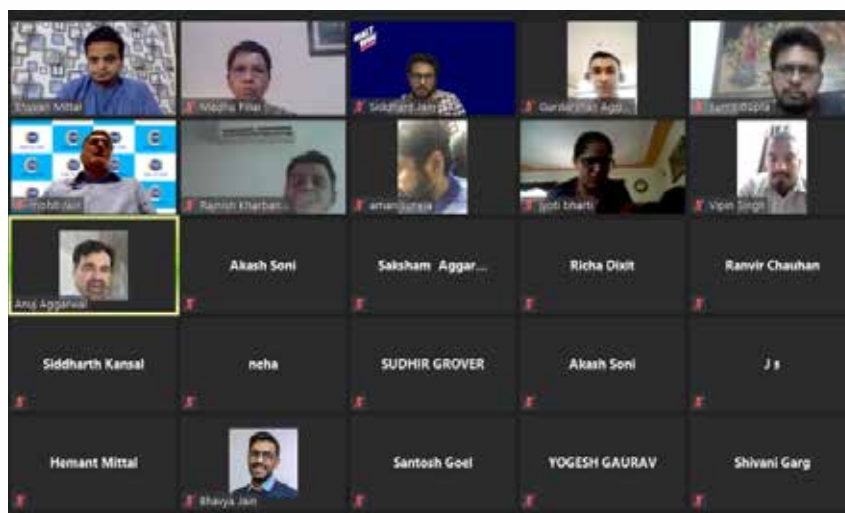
Shivam Mittal
Medha Pillai
Siddhant Jain
Gurdarshan Agg...
Sumit Bapna
Mohit Jain
Ramish Kharban...
aman juneja
Jyoti bharti
Vipin Singh
Anuj Aggarwal
Akash Soni
Saksham Aggar...
Richa Dixit
Ranvir Chauhan
Siddharth Kansal
neha
SUDHIR GROVER
Akash Soni
J s
Hemant Mittal
Bhavya Jain
Santosh Goel
YOGESH GAURAV
Shivani Garg